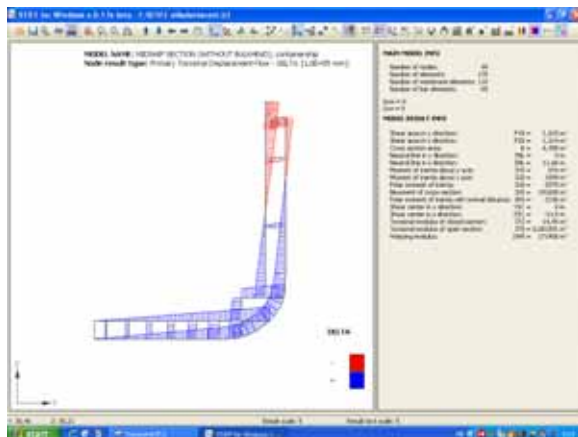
MODEL NAME: MIDSHIP SECTION (WITHOUT BULKHEAD) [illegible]
Node result type: Primary Torsional Displacement-Flow - DELTA [1.0E+05 mm]

MAIN MODEL INFO

Number of nodes: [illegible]
Number of elements: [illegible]
Number of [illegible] elements: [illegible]
Number of bar elements: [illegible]

MODEL RESULT INFO

Shear area in y direction: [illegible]
Shear area in z direction: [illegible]
Cross section area: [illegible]
Neutral line in y direction: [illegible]
Neutral line in z direction: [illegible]
Moment of inertia about y axis: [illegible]
Moment of inertia about z axis: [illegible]
Polar moment of inertia: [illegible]
Moment of cross section: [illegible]
Polar moment of inertia: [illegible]
Shear center in y direction: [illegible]
Shear center in z direction: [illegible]
Torsional modulus of closed section: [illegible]
Torsional modulus of open section: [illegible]
Warping modulus: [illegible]

DELTA

START